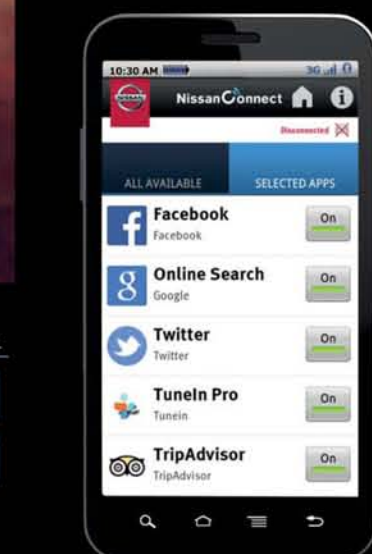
10:30 AM

3G

NISSAN

NissanConnect

Disconnected

ALL AVAILABLE

SELECTED APPS

Facebook
Facebook

On

Online Search
Google

On

Twitter
Twitter

On

TuneIn Pro
Tunein

On

TripAdvisor
TripAdvisor

On